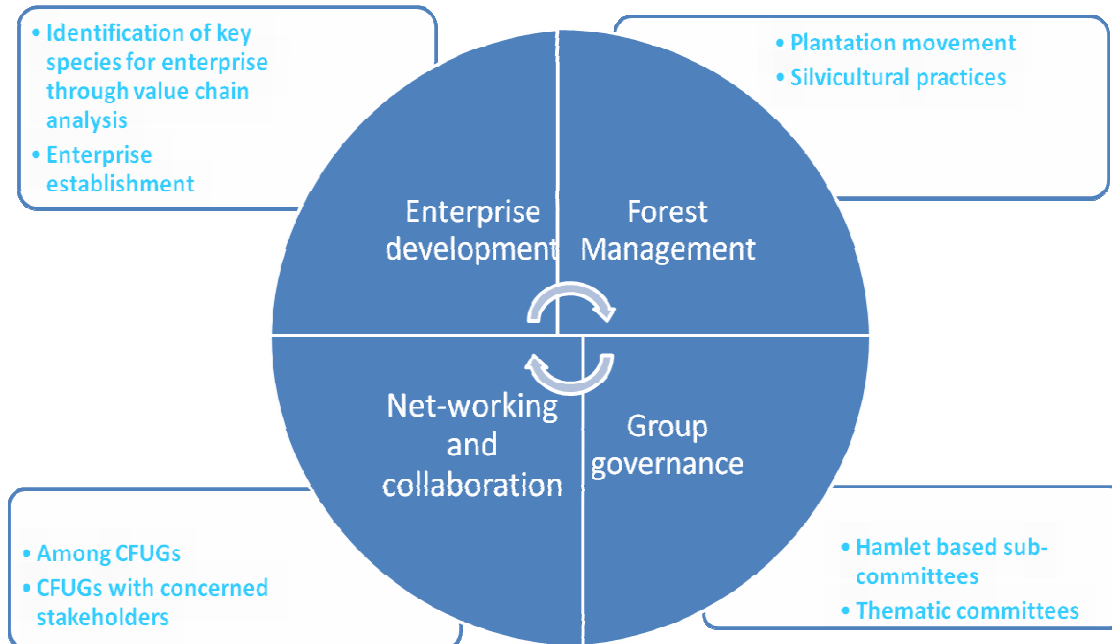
• Identification of key species for enterprise through value chain analysis
• Enterprise establishment

• Plantation movement
• Silvicultural practices

Enterprise development

Forest Management

Net-working and collaboration

Group governance

• Among CFUGs
• CFUGs with concerned stakeholders

• Hamlet based sub-committees
• Thematic committees